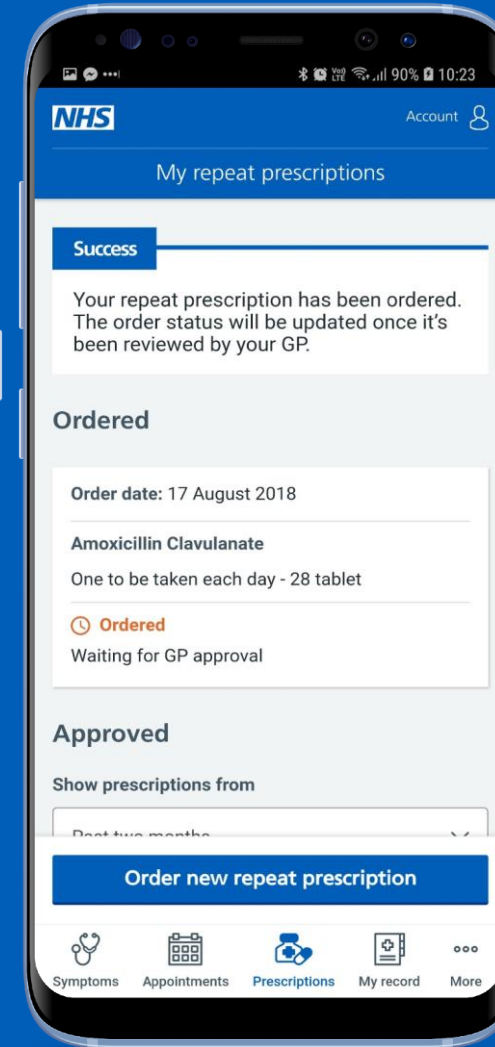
90% 10:23

NHS

Account

My repeat prescriptions

Success

Your repeat prescription has been ordered. The order status will be updated once it's been reviewed by your GP.

Ordered

Order date: 17 August 2018

Amoxicillin Clavulanate

One to be taken each day - 28 tablet

Ordered

Waiting for GP approval

Approved

Show prescriptions from

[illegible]

Order new repeat prescription

Symptoms Appointments Prescriptions My record More